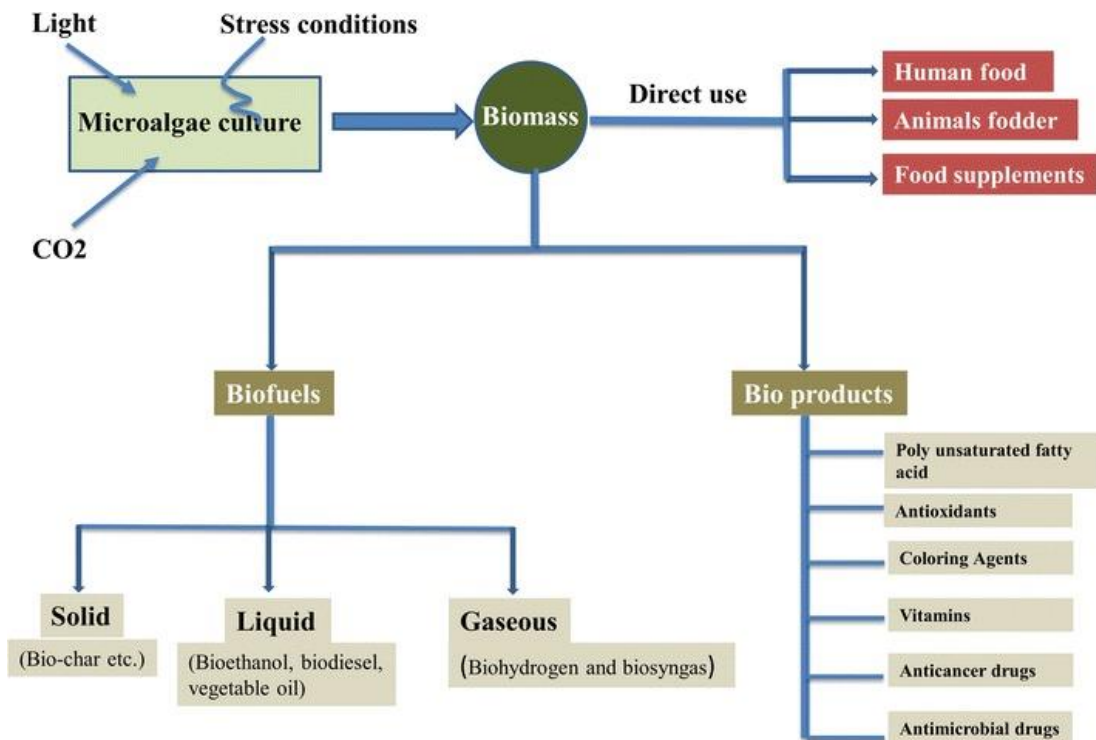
Light

Stress conditions

Microalgae culture

CO2

Biomass

Direct use

Human food

Animals fodder

Food supplements

Biofuels

Bio products

Solid

(Bio-char etc.)

Liquid

(Bioethanol, biodiesel, vegetable oil)

Gaseous

(Biohydrogen and biosyngas)

Poly unsaturated fatty acid

Antioxidants

Coloring Agents

Vitamins

Anticancer drugs

Antimicrobial drugs